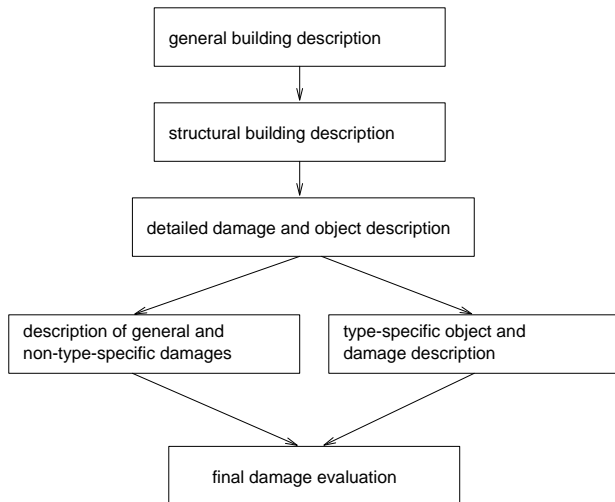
general building description

structural building description

detailed damage and object description

description of general and non-type-specific damages

type-specific object and damage description

final damage evaluation